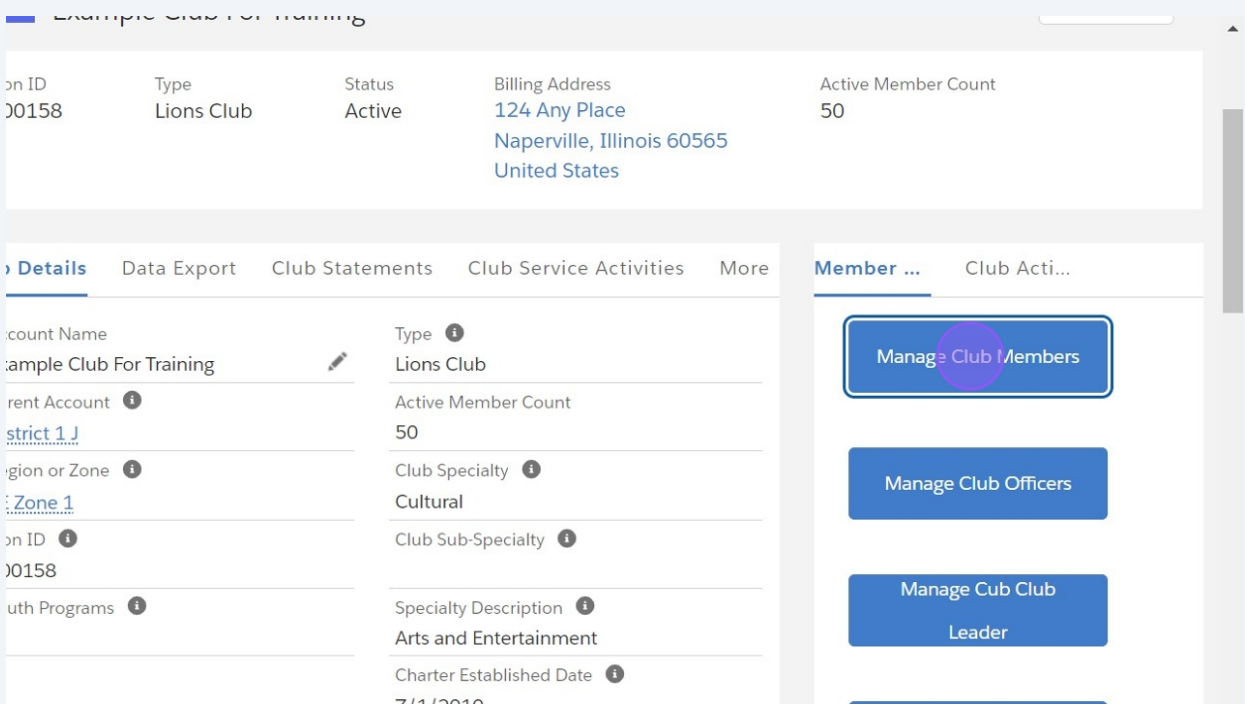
Example Club For Training

on ID
00158

Type
Lions Club

Status
Active

Billing Address
124 Any Place
Naperville, Illinois 60565
United States

Active Member Count
50

Details | Data Export | Club Statements | Club Service Activities | More

Member ... | Club Acti...

count Name
ample Club For Training

Type
Lions Club

rent Account
strict 1 J

Active Member Count
50

egion or Zone
Zone 1

Club Specialty
Cultural

on ID
00158

Club Sub-Specialty

uth Programs

Specialty Description
Arts and Entertainment

Charter Established Date
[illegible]

Manage Club Members

Manage Club Officers

Manage Cub Club Leader